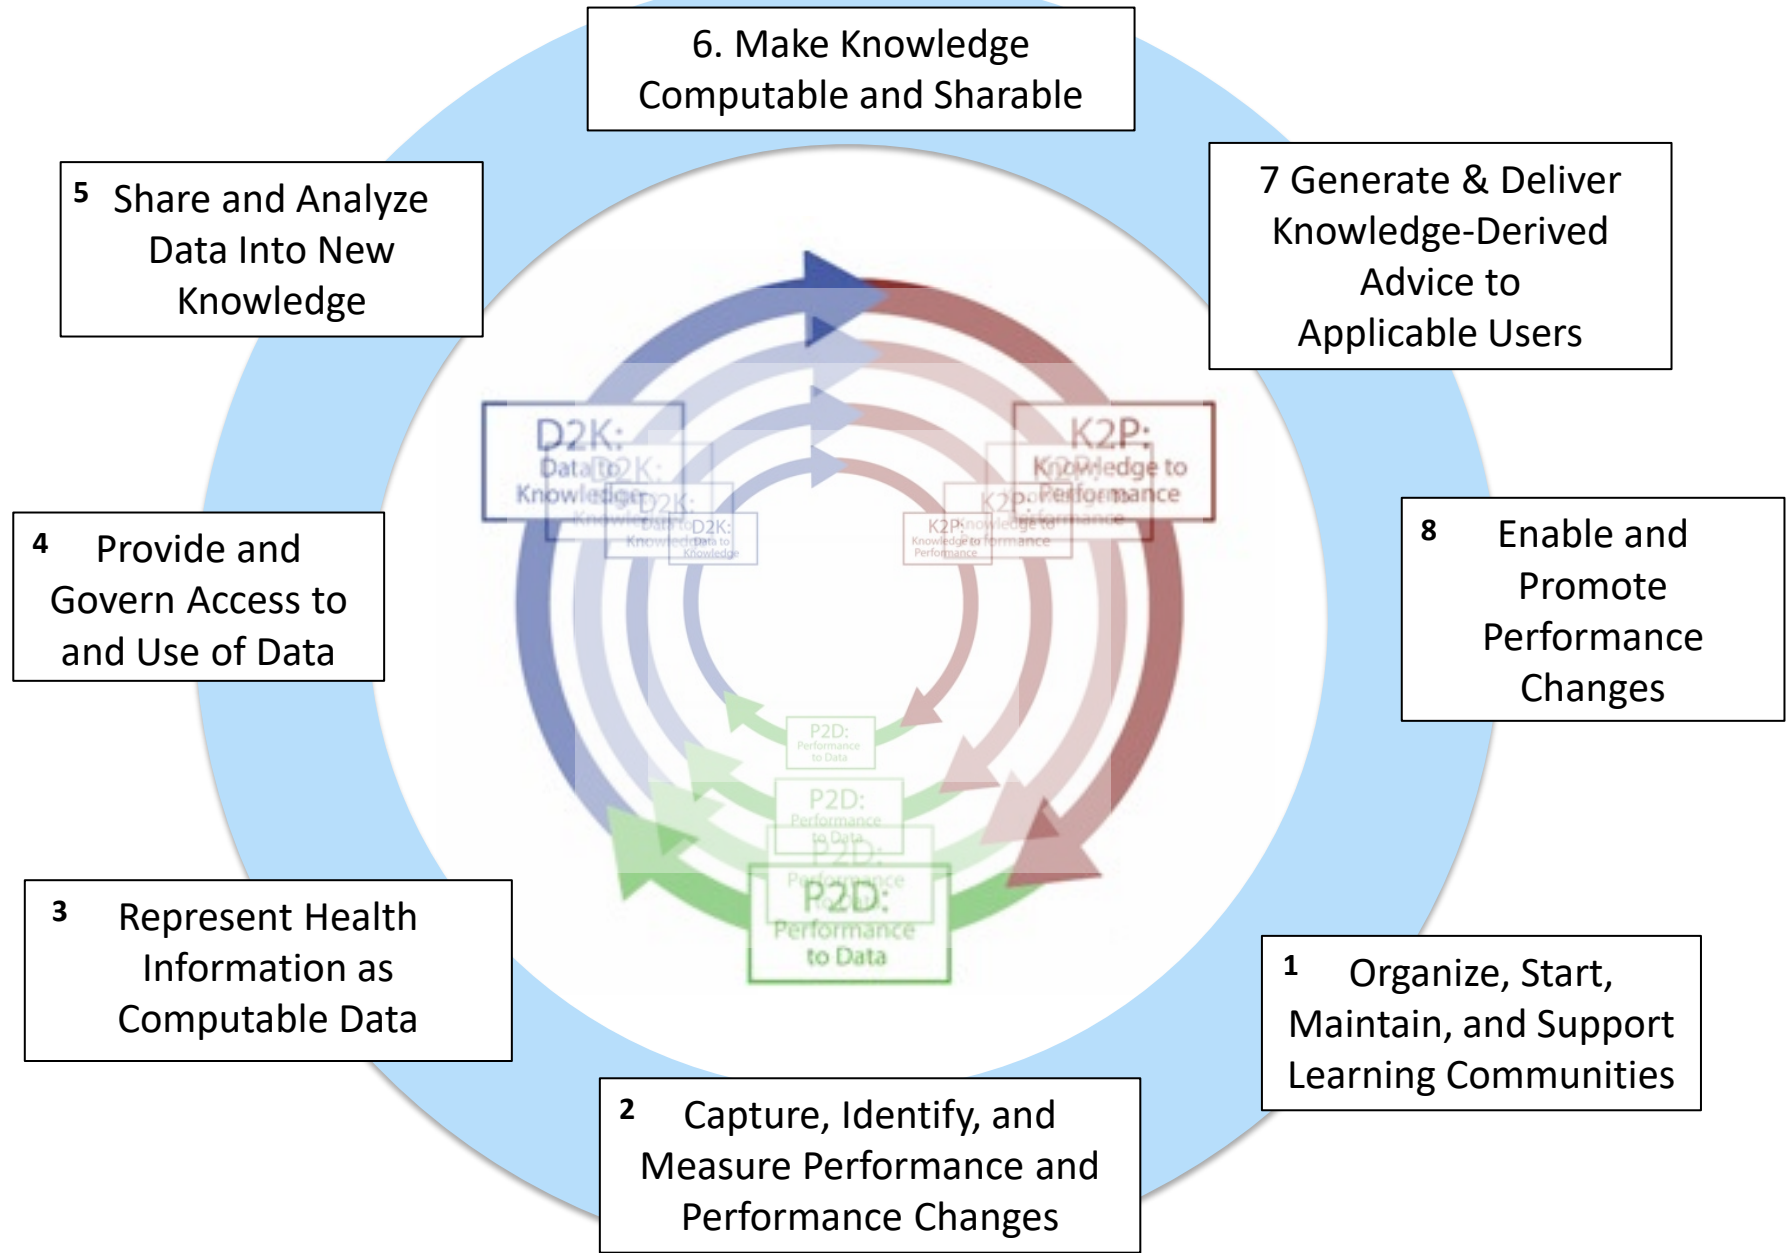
6. Make Knowledge Computable and Sharable

5 Share and Analyze Data Into New Knowledge

7 Generate & Deliver Knowledge-Derived Advice to Applicable Users

D2K: Data to Knowledge

K2P: Knowledge to Performance

4 Provide and Govern Access to and Use of Data

8 Enable and Promote Performance Changes

P2D: Performance to Data

3 Represent Health Information as Computable Data

1 Organize, Start, Maintain, and Support Learning Communities

2 Capture, Identify, and Measure Performance and Performance Changes